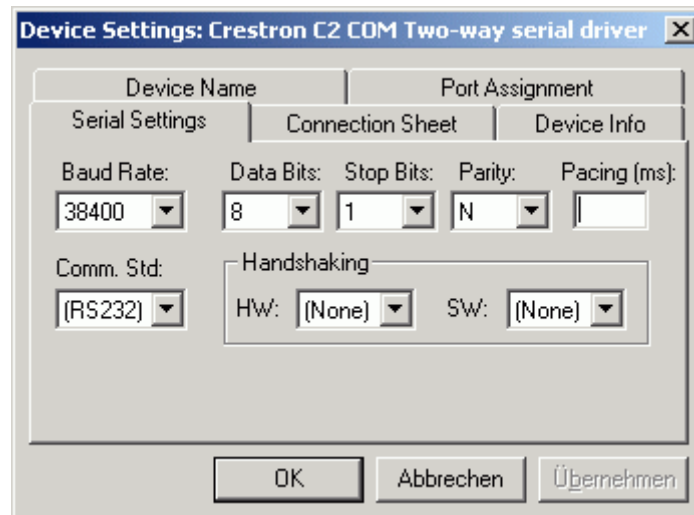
Device Settings: Crestron C2 COM Two-way serial driver X

Device Name
Port Assignment
Serial Settings
Connection Sheet
Device Info

Baud Rate:
38400
Data Bits:
8
Stop Bits:
1
Parity:
N
Pacing (ms):

Comm. Std:
(RS232)

Handshaking
HW: (None)
SW: (None)

OK
Abbrechen
Übernehmen